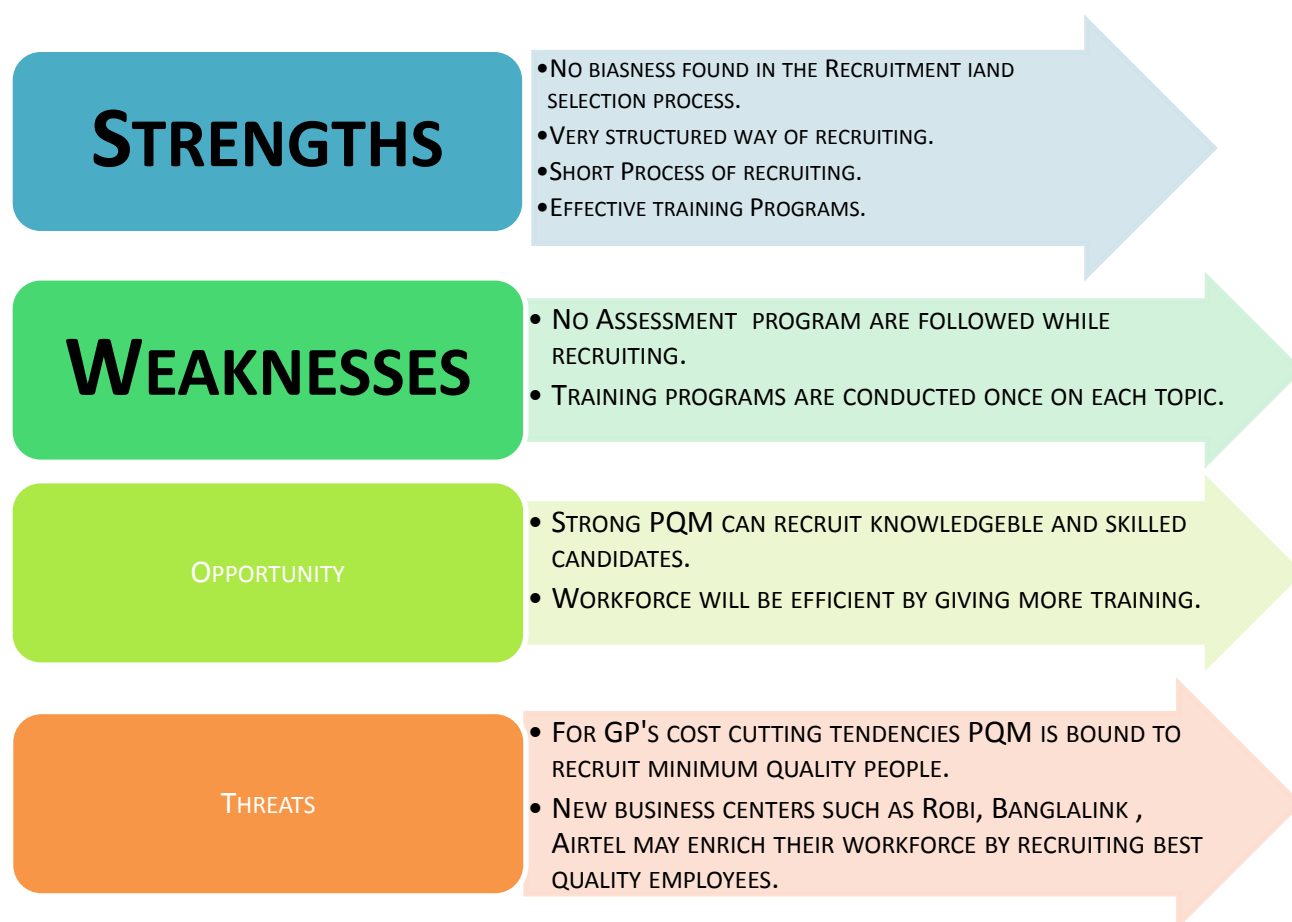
Strengths

•No biasness found in the Recruitment iand selection process.
•Very structured way of recruiting.
•Short Process of recruiting.
•Effective training Programs.

Weaknesses

• No Assessment program are followed while recruiting.
• Training programs are conducted once on each topic.

Opportunity

• Strong PQM can recruit knowledgeble and skilled candidates.
• Workforce will be efficient by giving more training.

Threats

• For GP's cost cutting tendencies PQM is bound to recruit minimum quality people.
• New business centers such as Robi, Banglalink , Airtel may enrich their workforce by recruiting best quality employees.